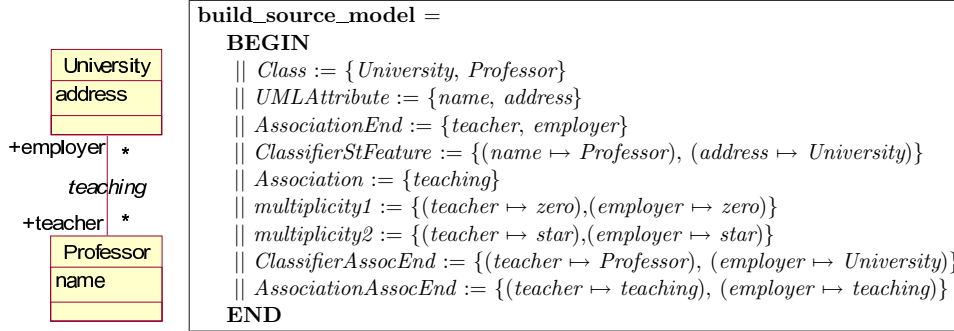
University
address

+employer *
teaching
+teacher *

Professor
name

**build_source_model** =
**BEGIN**
$||$ $Class := \{University,\ Professor\}$
$||$ $UMLAttribute := \{name,\ address\}$
$||$ $AssociationEnd := \{teacher,\ employer\}$
$||$ $ClassifierStFeature := \{(name \mapsto Professor),\ (address \mapsto University)\}$
$||$ $Association := \{teaching\}$
$||$ $multiplicity1 := \{(teacher \mapsto zero), (employer \mapsto zero)\}$
$||$ $multiplicity2 := \{(teacher \mapsto star), (employer \mapsto star)\}$
$||$ $ClassifierAssocEnd := \{(teacher \mapsto Professor),\ (employer \mapsto University)\}$
$||$ $AssociationAssocEnd := \{(teacher \mapsto teaching),\ (employer \mapsto teaching)\}$
**END**